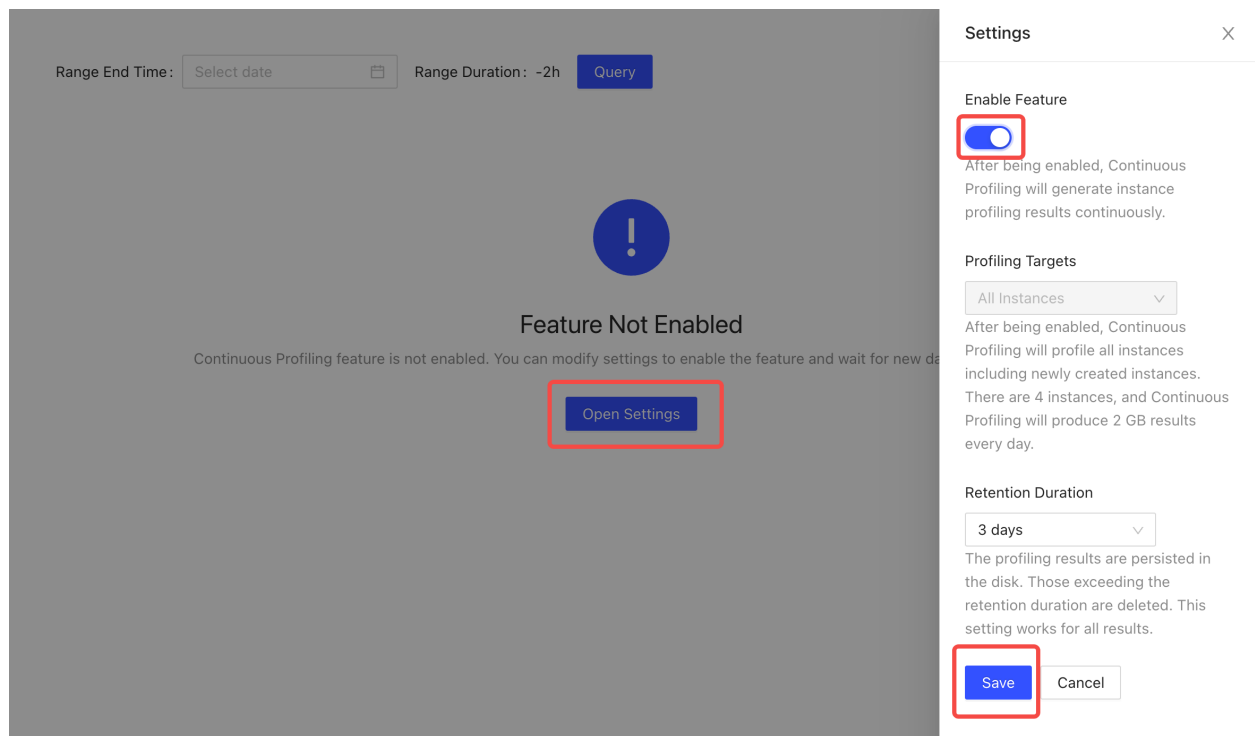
Range End Time: Select date

Range Duration: -2h

Query

!

Feature Not Enabled

Continuous Profiling feature is not enabled. You can modify settings to enable the feature and wait for new da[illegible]

Open Settings

Settings

Enable Feature

After being enabled, Continuous Profiling will generate instance profiling results continuously.

Profiling Targets

All Instances

After being enabled, Continuous Profiling will profile all instances including newly created instances. There are 4 instances, and Continuous Profiling will produce 2 GB results every day.

Retention Duration

3 days

The profiling results are persisted in the disk. Those exceeding the retention duration are deleted. This setting works for all results.

Save

Cancel